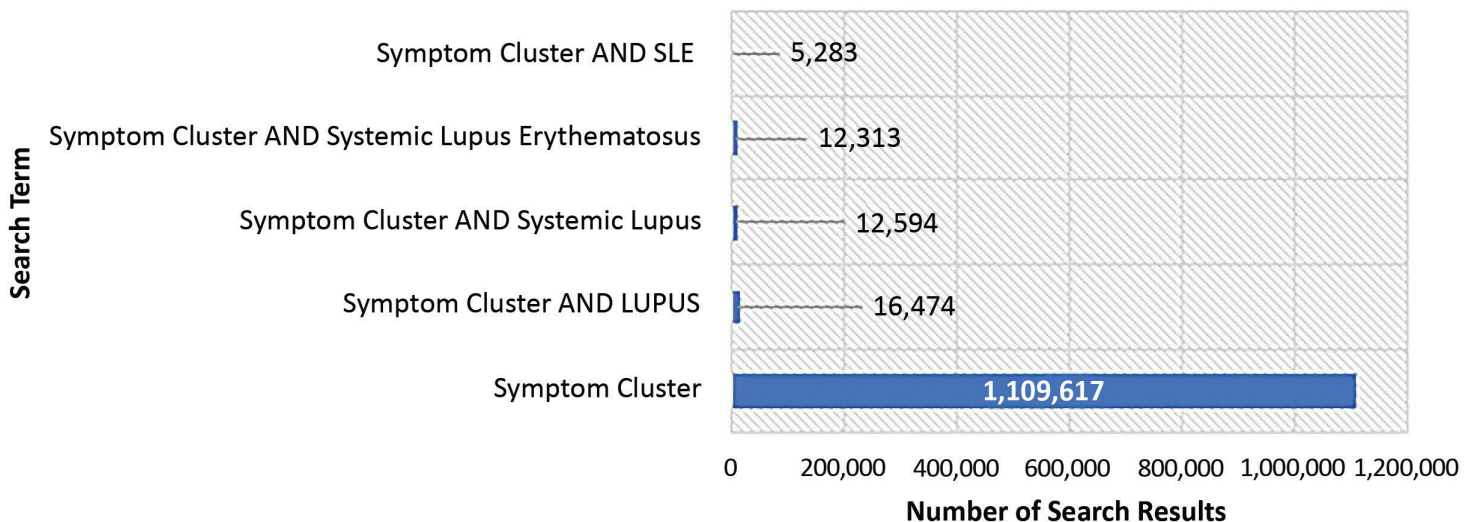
Search Term

Symptom Cluster AND SLE 5,283

Symptom Cluster AND Systemic Lupus Erythematosus 12,313

Symptom Cluster AND Systemic Lupus 12,594

Symptom Cluster AND LUPUS 16,474

Symptom Cluster 1,109,617

0 200,000 400,000 600,000 800,000 1,000,000 1,200,000

Number of Search Results